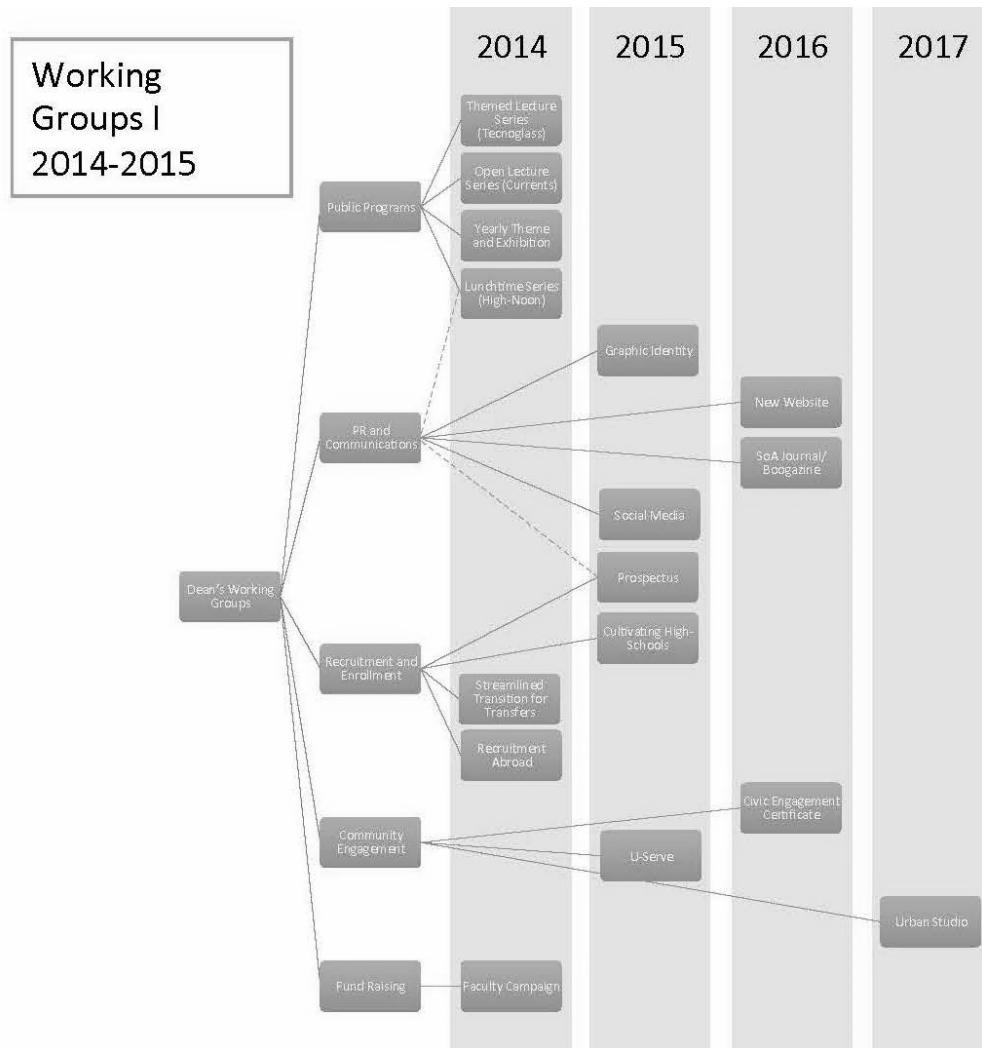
Working Groups I 2014-2015

2014

2015

2016

2017

Dean's Working Groups

Public Programs

Themed Lecture Series (Tecnoglass)

Open Lecture Series (Currents)

Yearly Theme and Exhibition

Lunchtime Series (High-Noon)

PR and Communications

Graphic Identity

New Website

SoA Journal/ Boogazine

Social Media

Prospectus

Recruitment and Enrollment

Cultivating High-Schools

Streamlined Transition for Transfers

Recruitment Abroad

Community Engagement

Civic Engagement Certificate

U-Serve

Urban Studio

Fund Raising

Faculty Campaign